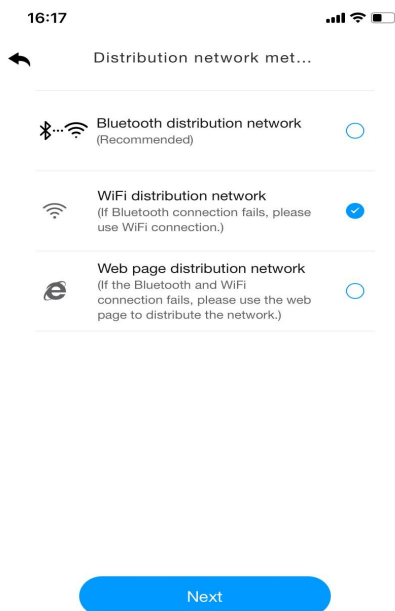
16:17

Distribution network met...

Bluetooth distribution network
(Recommended)

WiFi distribution network
(If Bluetooth connection fails, please use WiFi connection.)

Web page distribution network
(If the Bluetooth and WiFi connection fails, please use the web page to distribute the network.)

Next